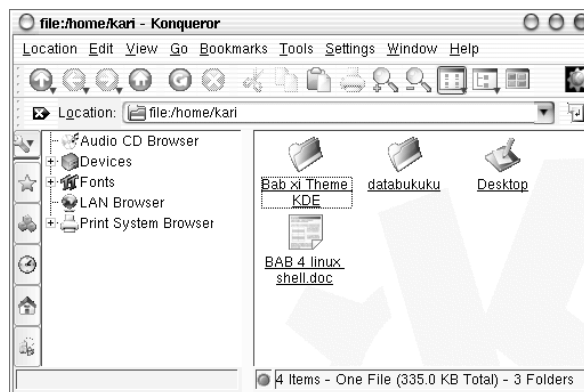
file:/home/kari - Konqueror

Location Edit View Go Bookmarks Tools Settings Window Help

Location: file:/home/kari

Audio CD Browser
Devices
Fonts
LAN Browser
Print System Browser

Bab xi Theme KDE
databukuku
Desktop
BAB 4 linux shell.doc

4 Items - One File (335.0 KB Total) - 3 Folders